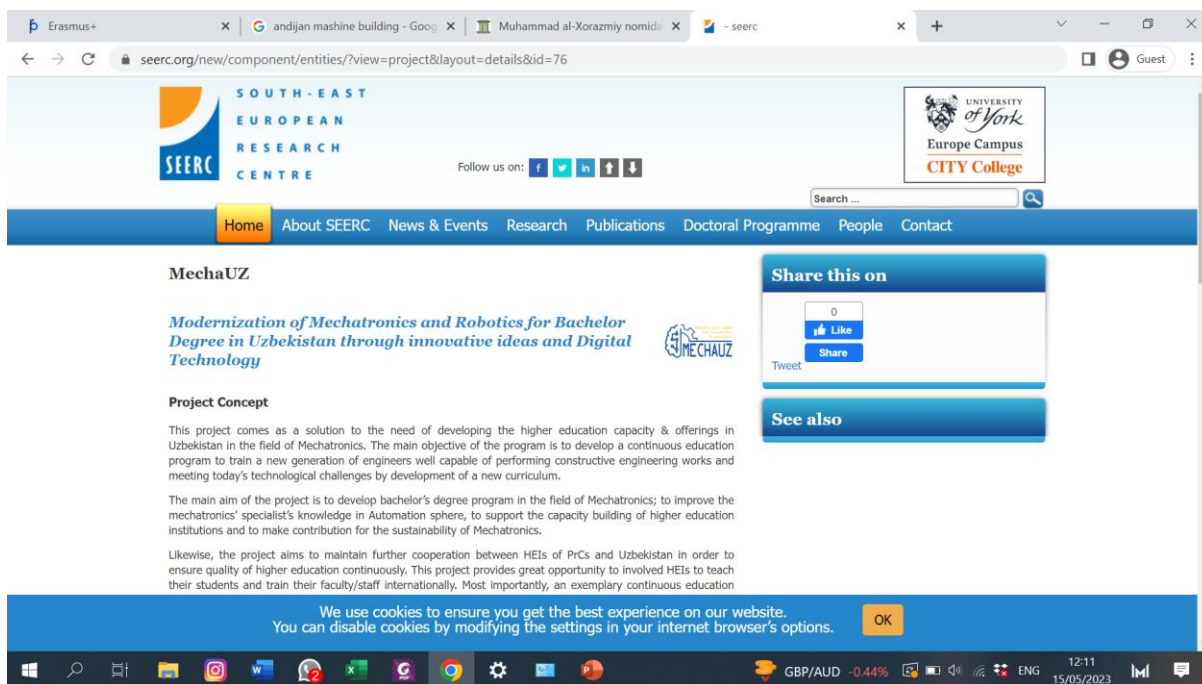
Erasmus+ ×
andijan mashine building - Goog ×
Muhammad al-Xorazmiy nomida ×
- seerc ×
+

seerc.org/new/component/entities/?view=project&layout=details&id=76
Guest

SEERC
SOUTH-EAST EUROPEAN RESEARCH CENTRE

Follow us on:

UNIVERSITY of York
Europe Campus
CITY College

Search ...

Home About SEERC News & Events Research Publications Doctoral Programme People Contact

MechaUZ

Modernization of Mechatronics and Robotics for Bachelor Degree in Uzbekistan through innovative ideas and Digital Technology

MECHAUZ

Project Concept

This project comes as a solution to the need of developing the higher education capacity & offerings in Uzbekistan in the field of Mechatronics. The main objective of the program is to develop a continuous education program to train a new generation of engineers well capable of performing constructive engineering works and meeting today's technological challenges by development of a new curriculum.

The main aim of the project is to develop bachelor's degree program in the field of Mechatronics; to improve the mechatronics' specialist's knowledge in Automation sphere, to support the capacity building of higher education institutions and to make contribution for the sustainability of Mechatronics.

Likewise, the project aims to maintain further cooperation between HEIs of PrCs and Uzbekistan in order to ensure quality of higher education continuously. This project provides great opportunity to involved HEIs to teach their students and train their faculty/staff internationally. Most importantly, an exemplary continuous education

Share this on

0
Like
Share
Tweet

See also

We use cookies to ensure you get the best experience on our website.
You can disable cookies by modifying the settings in your internet browser's options.
OK

GBP/AUD -0.44%
ENG
12:11
15/05/2023